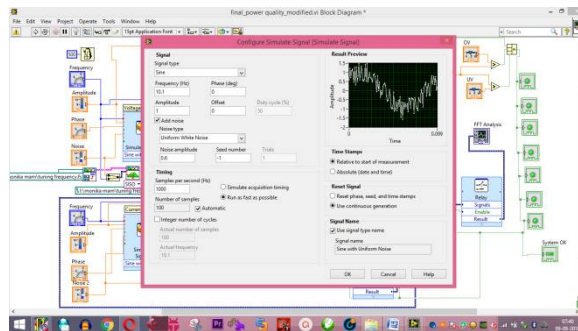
Final_power quality_modified.vi Block Diagram *

File Edit View Project Operate Tools Window Help

15pt Application Font

Search

Configure Simulate Signal [Simulate Signal]

Signal

Signal type

Sine

Frequency (Hz)

50.1

Phase (deg)

0

Amplitude

1

Offset

0

Duty cycle (%)

50

Add noise

Noise type

Uniform White Noise

Noise amplitude

0.6

Seed number

-1

Trials

1

Timing

Samples per second (Hz)

1000

Simulate acquisition timing

Run as fast as possible

Number of samples

100

Automatic

Integer number of cycles

Actual number of samples

100

Actual frequency

50.1

Result Preview

Amplitude

Time

Time Stamps

Relative to start of measurement

Absolute (date and time)

Reset Signal

Reset phase, seed, and time stamps

Use continuous generation

Signal Name

Use signal type name

Signal name

Sine with Uniform Noise

OK

Cancel

Help

Frequency

Amplitude

Phase

Noise

Voltage

Simulate

Sine wit

Current

Frequency

Amplitude

Phase

Noise 2

Result

DV

UV

FFT Analysis

Relay

Signals

Enable

Result

System OK

1.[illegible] mam\tuning frequency.fu

07:40